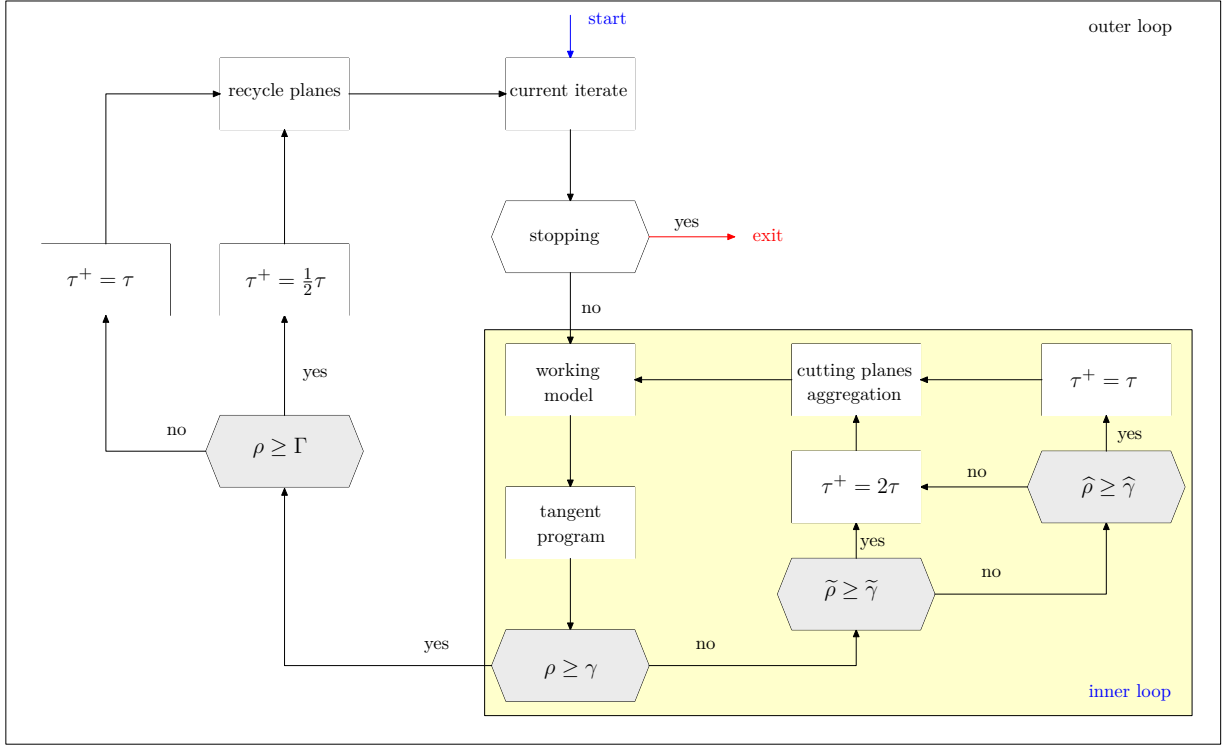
start

outer loop

recycle planes

current iterate

stopping

yes

exit

$\tau^+ = \tau$

$\tau^+ = \frac{1}{2}\tau$

no

yes

working model

cutting planes aggregation

$\tau^+ = \tau$

no

$\rho \geq \Gamma$

yes

$\tau^+ = 2\tau$

no

$\widehat{\rho} \geq \widehat{\gamma}$

tangent program

yes

no

$\widetilde{\rho} \geq \widetilde{\gamma}$

yes

no

$\rho \geq \gamma$

inner loop